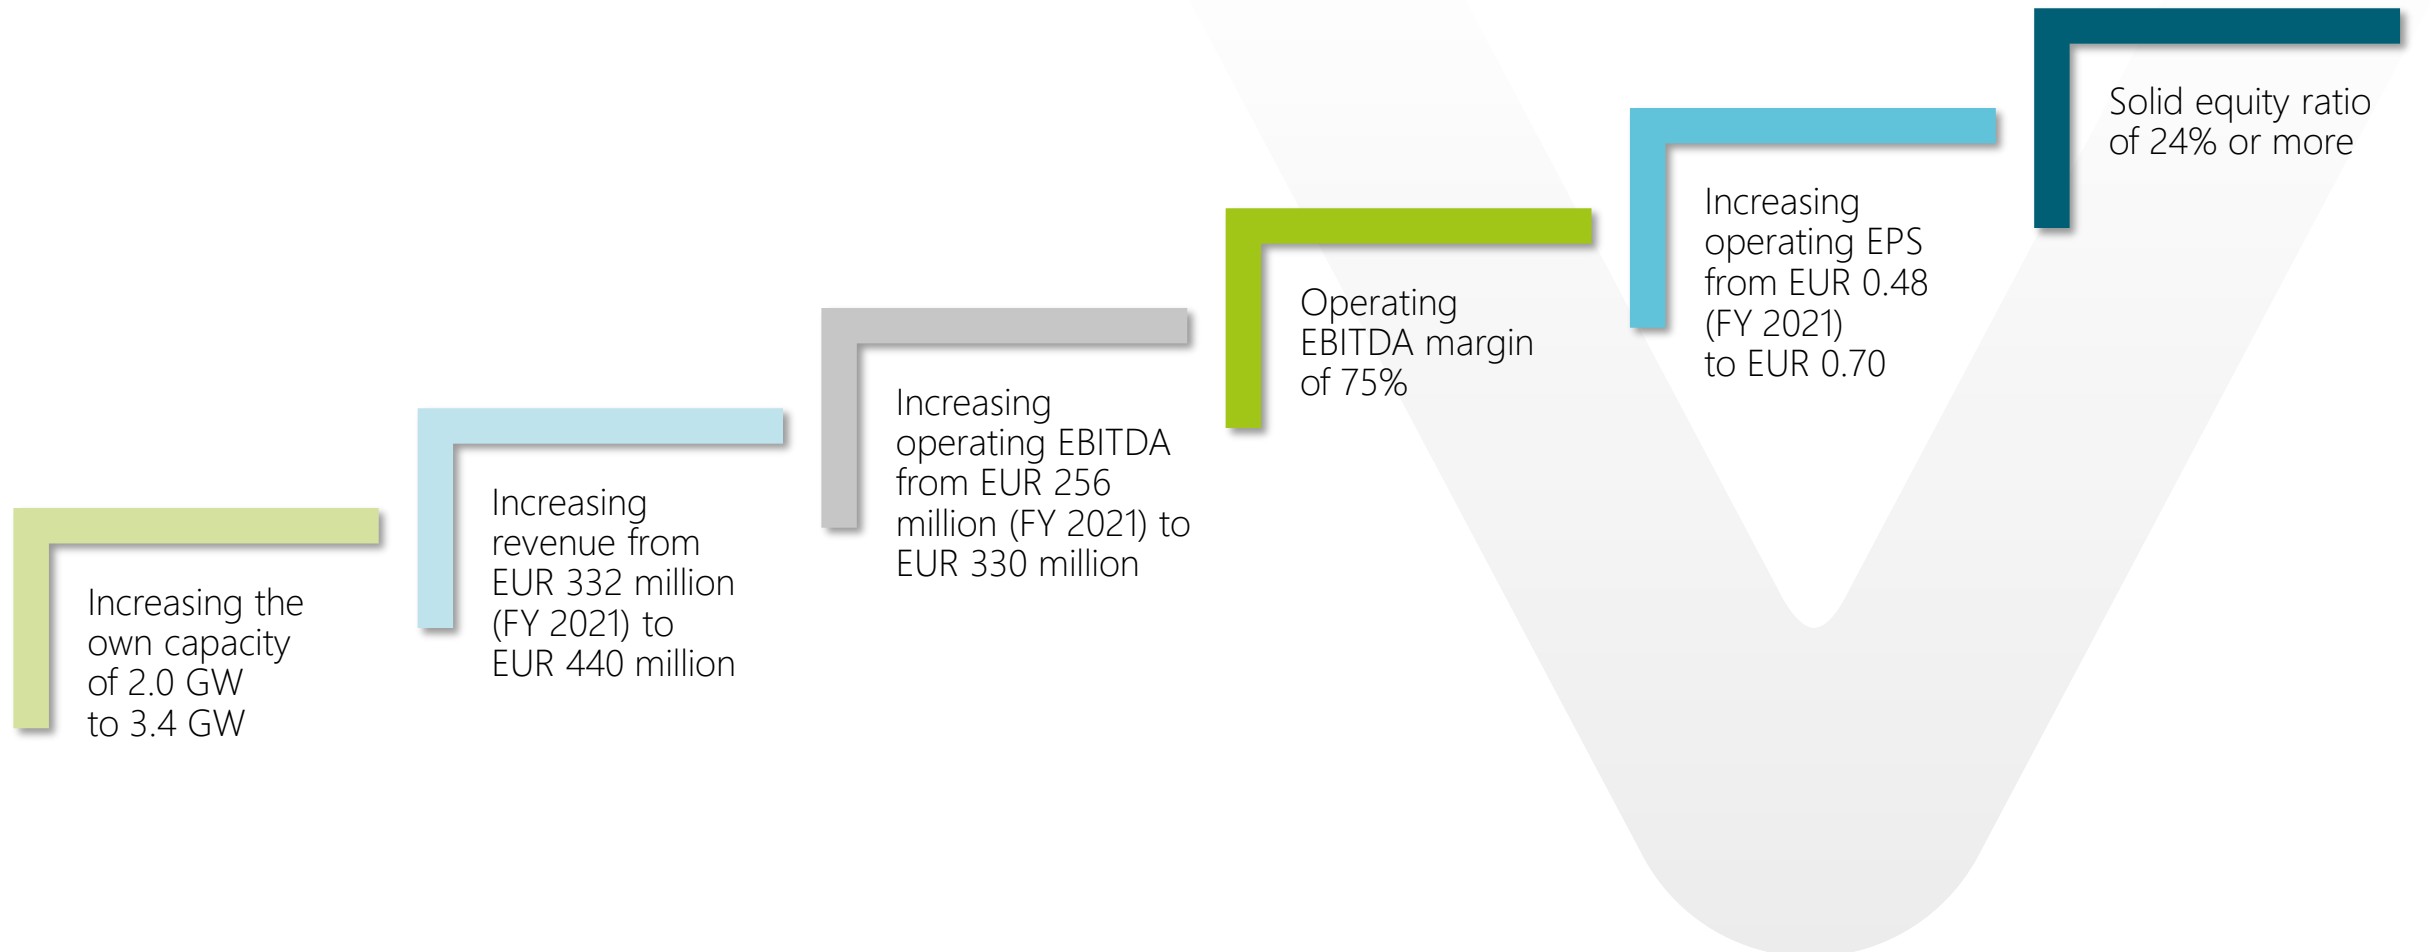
Increasing the own capacity of 2.0 GW to 3.4 GW

Increasing revenue from EUR 332 million (FY 2021) to EUR 440 million

Increasing operating EBITDA from EUR 256 million (FY 2021) to EUR 330 million

Operating EBITDA margin of 75%

Increasing operating EPS from EUR 0.48 (FY 2021) to EUR 0.70

Solid equity ratio of 24% or more